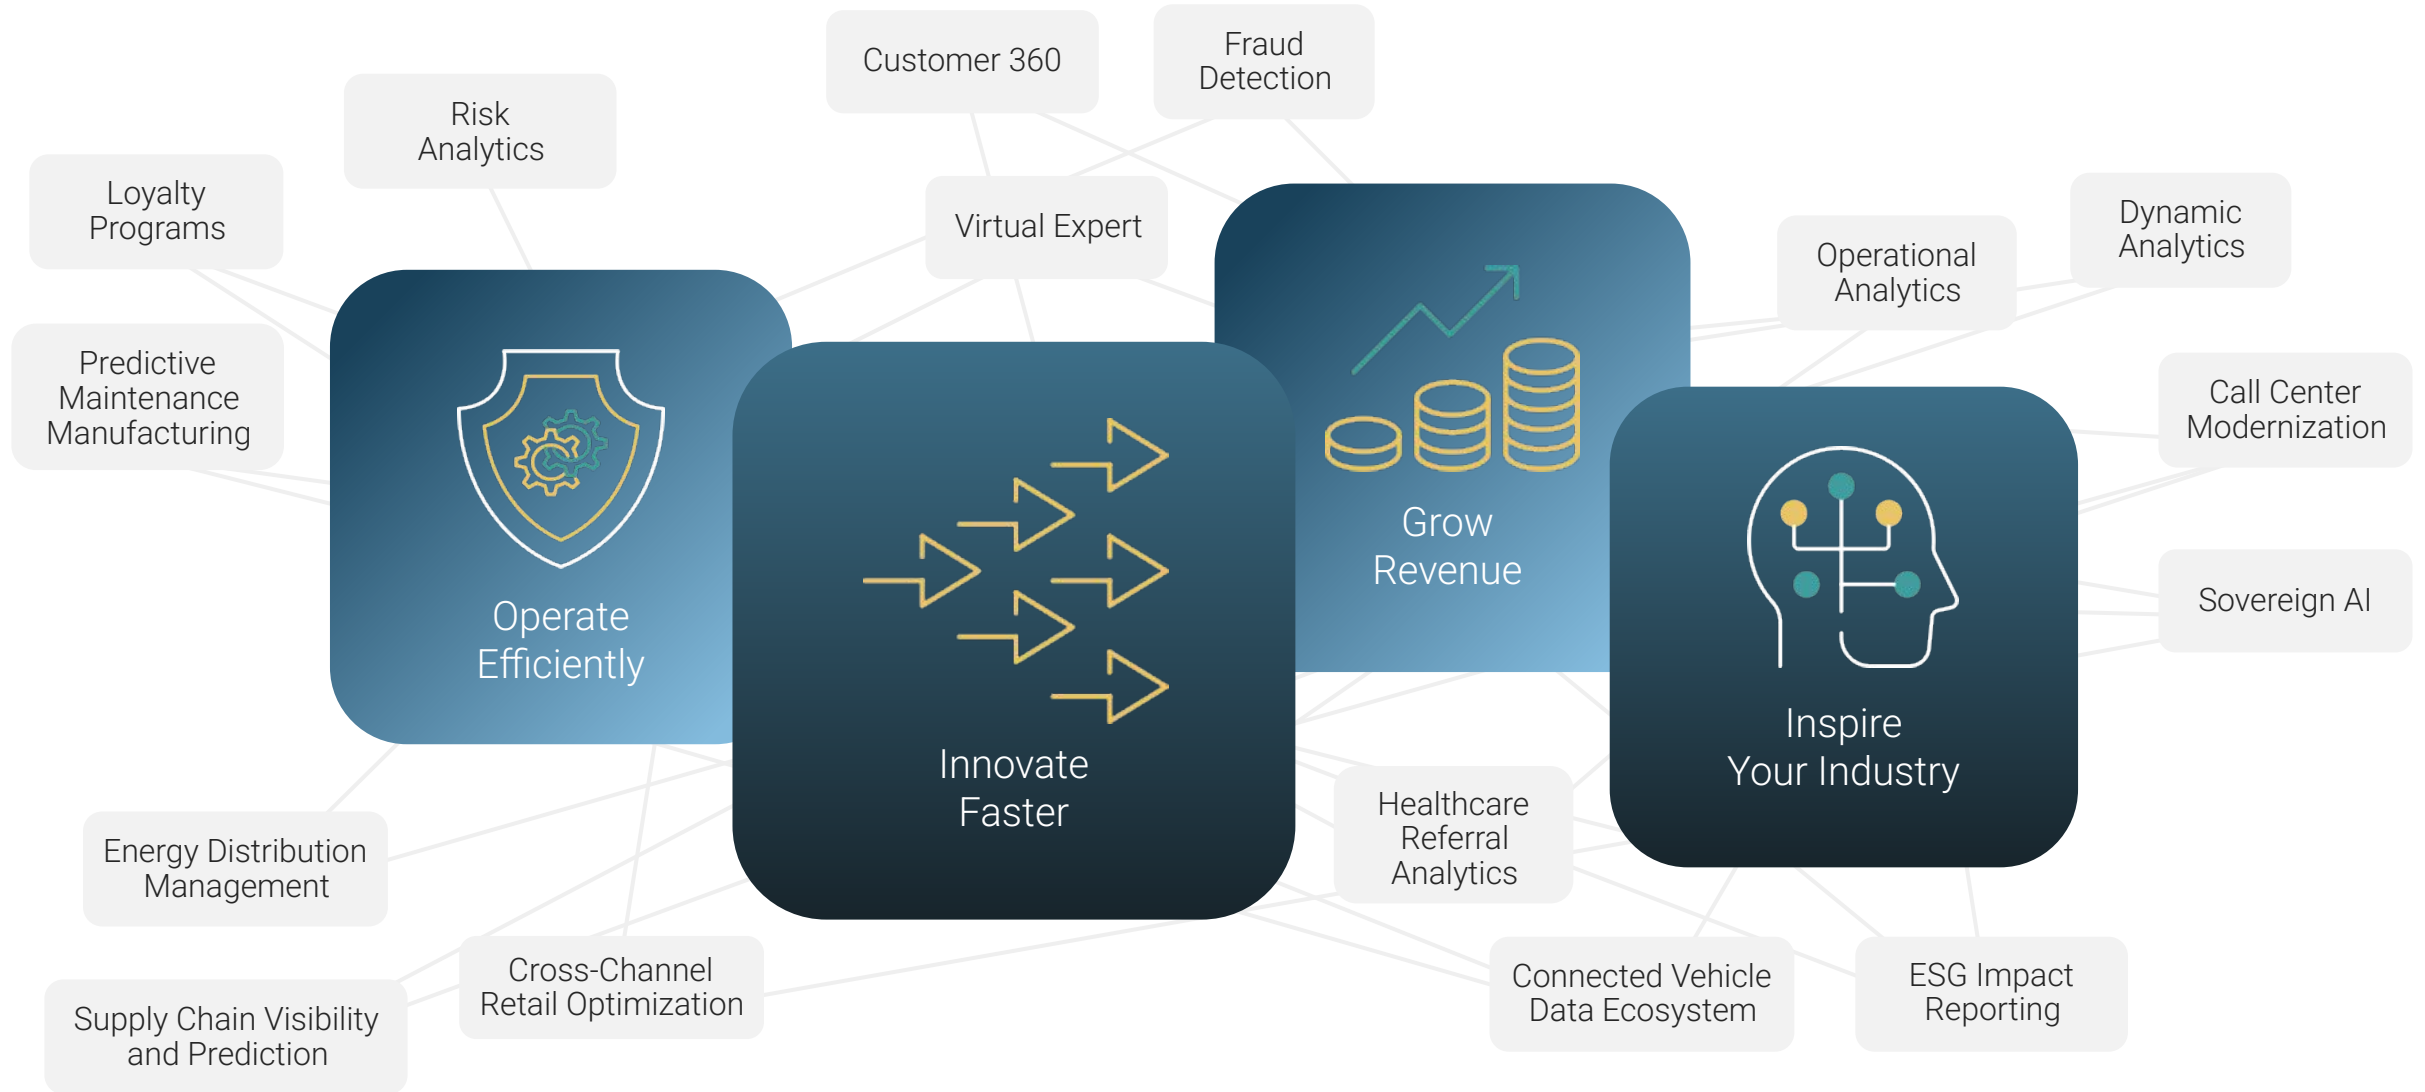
Customer 360

Fraud Detection

Risk Analytics

Loyalty Programs

Virtual Expert

Operational Analytics

Dynamic Analytics

Predictive Maintenance Manufacturing

Call Center Modernization

Operate Efficiently

Innovate Faster

Grow Revenue

Inspire Your Industry

Sovereign AI

Healthcare Referral Analytics

Energy Distribution Management

Cross-Channel Retail Optimization

Supply Chain Visibility and Prediction

Connected Vehicle Data Ecosystem

ESG Impact Reporting